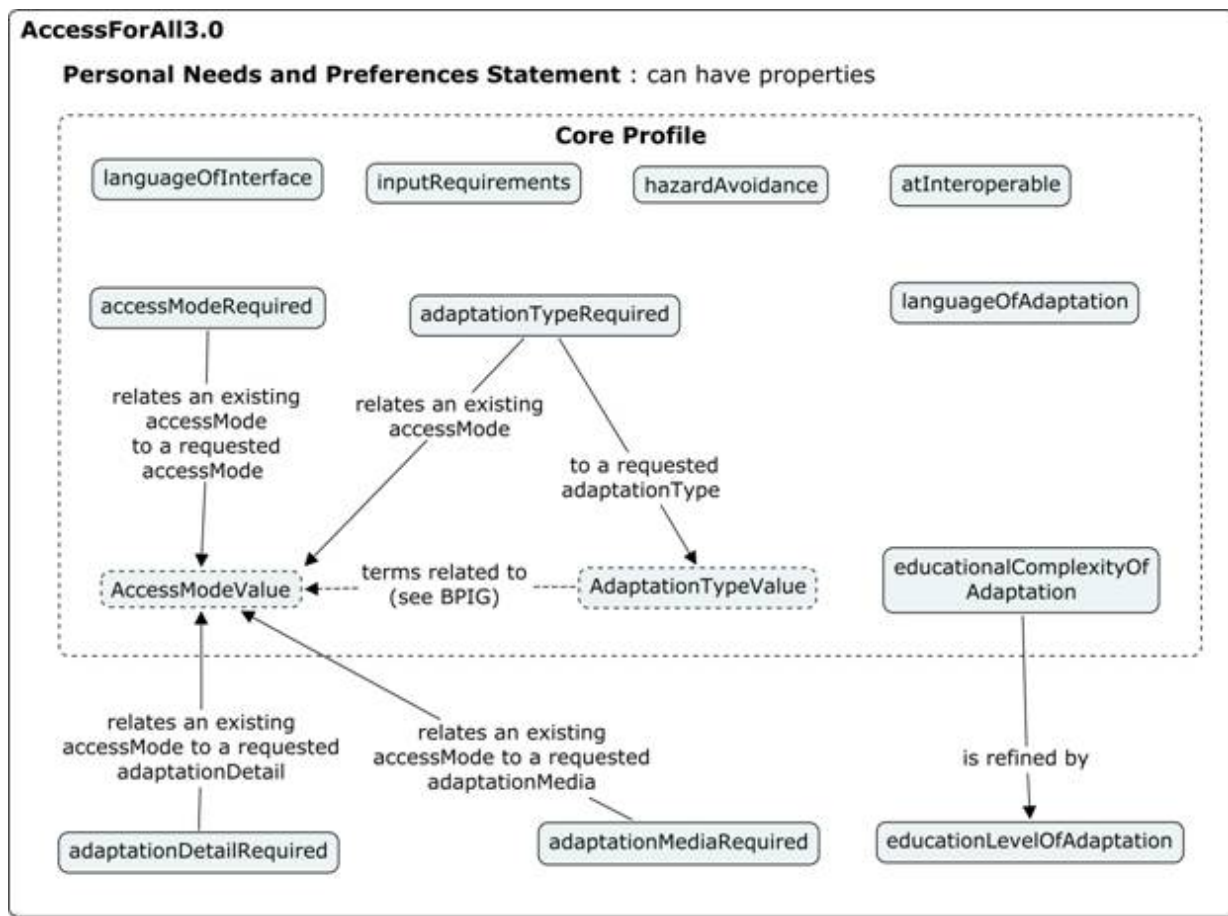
AccessForAll3.0

Personal Needs and Preferences Statement : can have properties

Core Profile

languageOfInterface

inputRequirements

hazardAvoidance

atInteroperable

accessModeRequired

adaptationTypeRequired

languageOfAdaptation

relates an existing accessMode to a requested accessMode

relates an existing accessMode

to a requested adaptationType

AccessModeValue

terms related to (see BPIG)

AdaptationTypeValue

educationalComplexityOf Adaptation

relates an existing accessMode to a requested adaptationDetail

relates an existing accessMode to a requested adaptationMedia

is refined by

adaptationDetailRequired

adaptationMediaRequired

educationLevelOfAdaptation